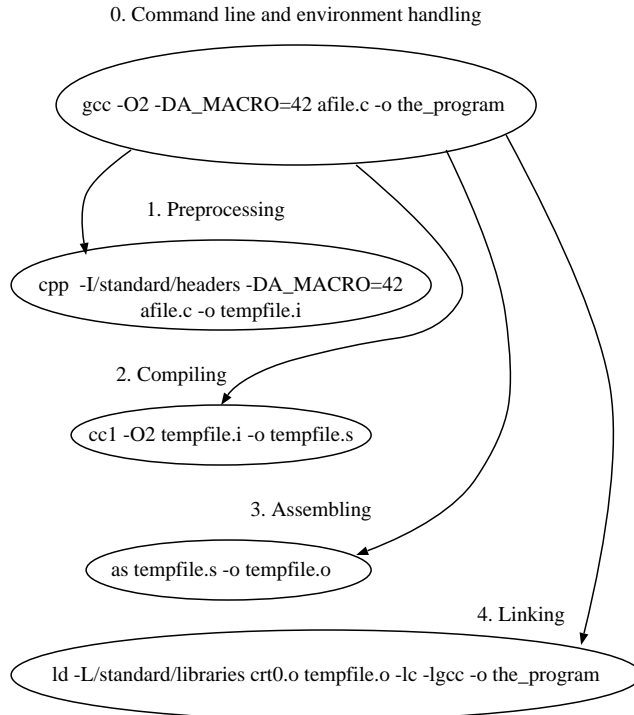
0. Command line and environment handling

gcc -O2 -DA_MACRO=42 afile.c -o the_program

1. Preprocessing

cpp -I/standard/headers -DA_MACRO=42 afile.c -o tempfile.i

2. Compiling

cc1 -O2 tempfile.i -o tempfile.s

3. Assembling

as tempfile.s -o tempfile.o

4. Linking

ld -L/standard/libraries crt0.o tempfile.o -lc -lgcc -o the_program